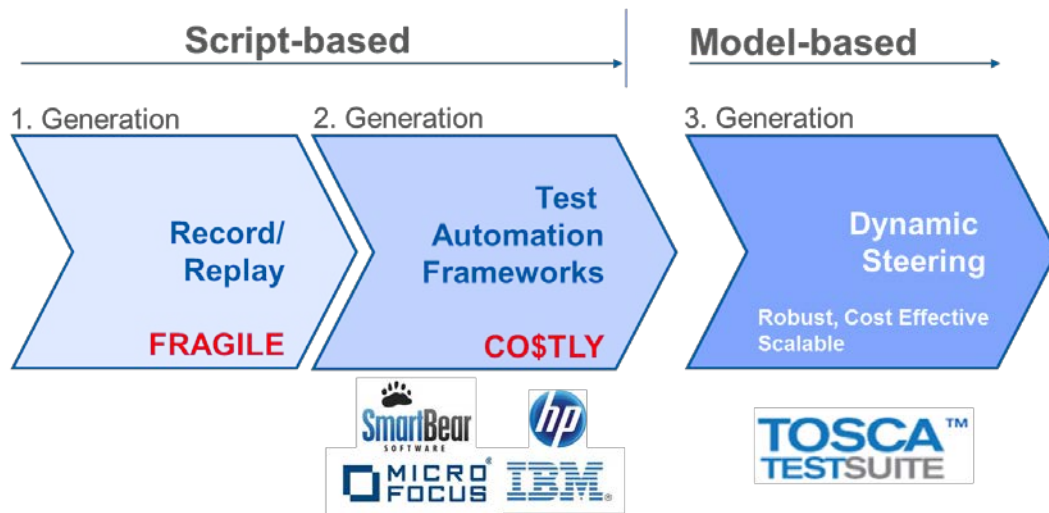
Script-based

Model-based

1. Generation

2. Generation

3. Generation

Record/ Replay

FRAGILE

Test Automation Frameworks

CO$TLY

Dynamic Steering

Robust, Cost Effective Scalable

SmartBear SOFTWARE

hp

MICRO FOCUS

IBM

TOSCA™ TESTSUITE